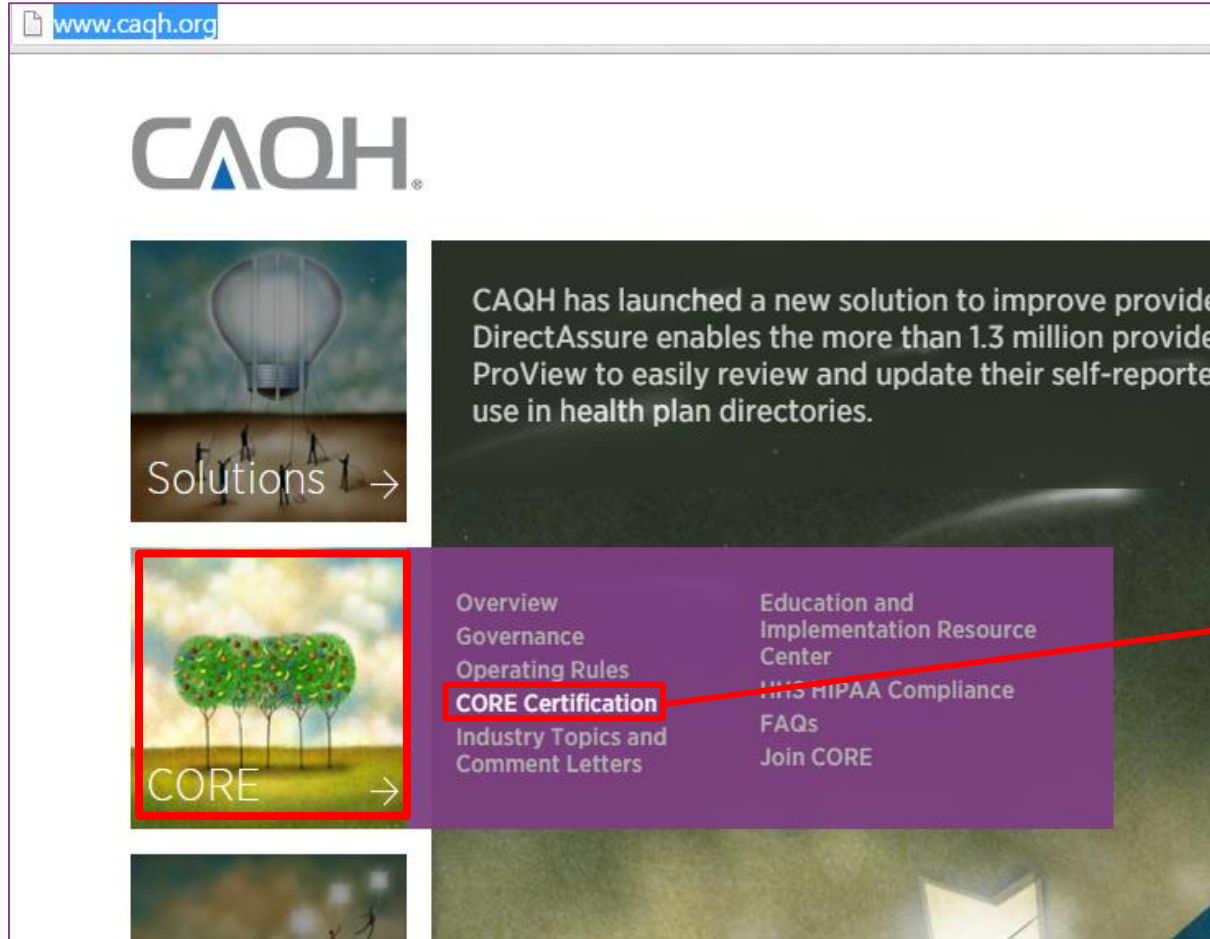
www.caqh.org

CAQH®

Solutions →

CAQH has launched a new solution to improve provide
DirectAssure enables the more than 1.3 million provide
ProView to easily review and update their self-reporte
use in health plan directories.

CORE →

Overview
Governance
Operating Rules
CORE Certification
Industry Topics and Comment Letters

Education and Implementation Resource Center
HHS HIPAA Compliance
FAQs
Join CORE